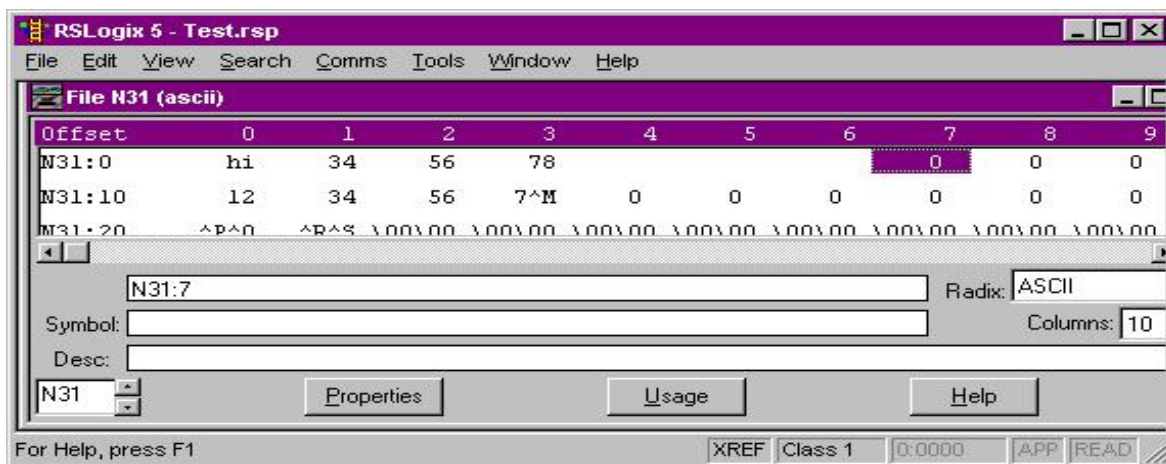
RSLogix 5 - Test.rsp

File Edit View Search Comms Tools Window Help

File N31 (ascii)

| Offset | 0 | 1 | 2 | 3 | 4 | 5 | 6 | 7 | 8 | 9 |
|---|---|---|---|---|---|---|---|---|---|---|
| N31:0 | hi | 34 | 56 | 78 | | | | 0 | 0 | 0 |
| N31:10 | 12 | 34 | 56 | 7^M | 0 | 0 | 0 | 0 | 0 | 0 |
| N31:20 | ^P^0 | ^R^S | \00\00 | \00\00 | \00\00 | \00\00 | \00\00 | \00\00 | \00\00 | \00\00 |

N31:7

Radix: ASCII

Symbol:

Columns: 10

Desc:

N31

Properties

Usage

Help

For Help, press F1

XREF Class 1 0:0000 APP READ